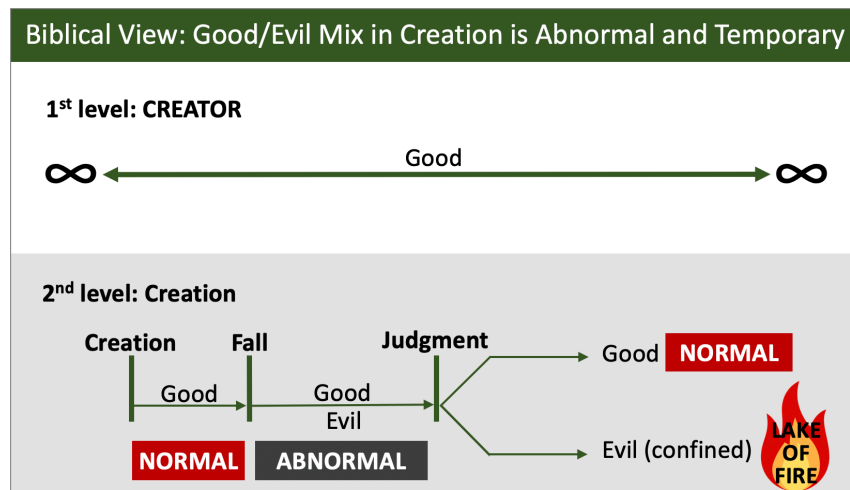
Biblical View: Good/Evil Mix in Creation is Abnormal and Temporary

1$^{st}$ level: CREATOR

$\infty$ Good $\infty$

2$^{nd}$ level: Creation

Creation

Fall

Judgment

Good

Good

Evil

Good NORMAL

Evil (confined)

LAKE OF FIRE

NORMAL

ABNORMAL